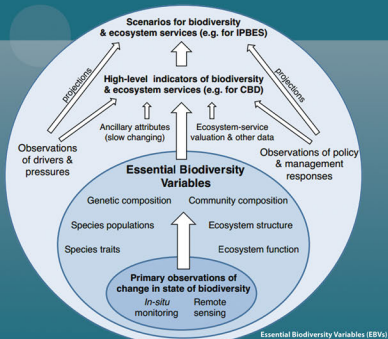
Scenarios for biodiversity & ecosystem services (e.g. for IPBES)

projections

projections

High-level indicators of biodiversity & ecosystem services (e.g. for CBD)

Ancillary attributes (slow changing)

Ecosystem-service valuation & other data

Observations of drivers & pressures

Observations of policy & management responses

Essential Biodiversity Variables

Genetic composition

Community composition

Species populations

Ecosystem structure

Species traits

Ecosystem function

Primary observations of change in state of biodiversity

In-situ monitoring

Remote sensing

Essential Biodiversity Variables (EBVs)